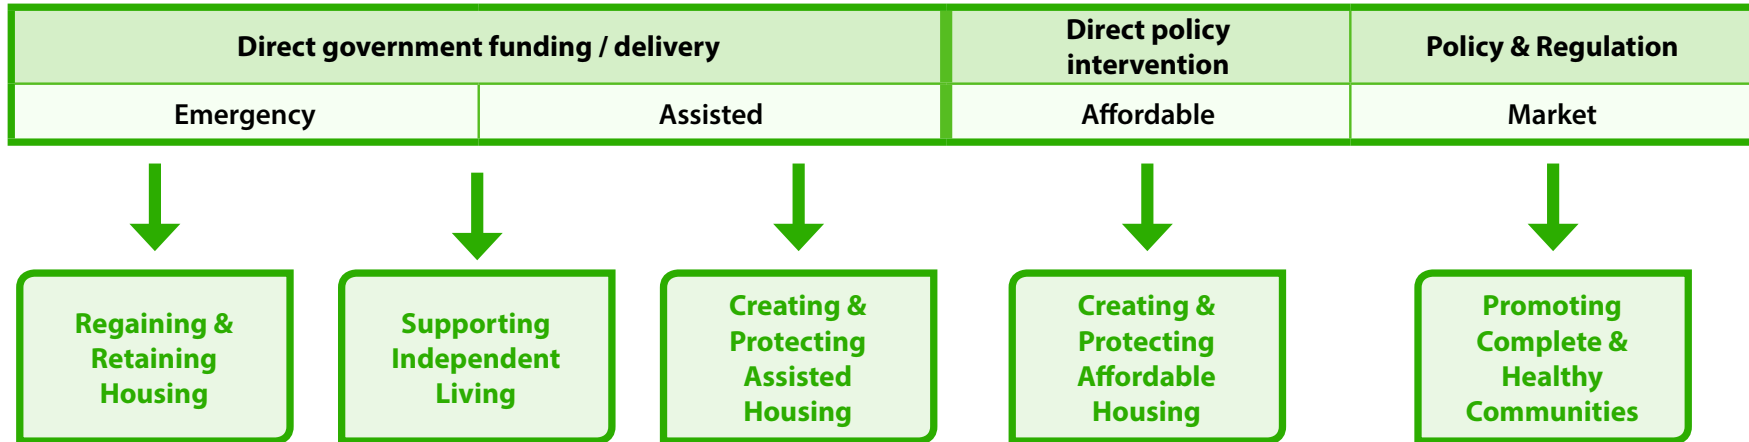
| Direct government funding / delivery | | Direct policy intervention | Policy & Regulation |
|---|---|---|---|
| Emergency | Assisted | Affordable | Market |

Regaining & Retaining Housing

Supporting Independent Living

Creating & Protecting Assisted Housing

Creating & Protecting Affordable Housing

Promoting Complete & Healthy Communities